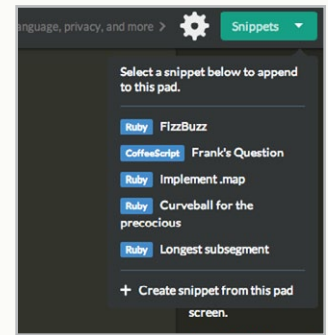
anguage, privacy, and more >

Snippets

Select a snippet below to append to this pad.

Ruby FizzBuzz

CoffeeScript Frank's Question

Ruby Implement .map

Ruby Curveball for the precocious

Ruby Longest subsegment

+ Create snippet from this pad

screen.